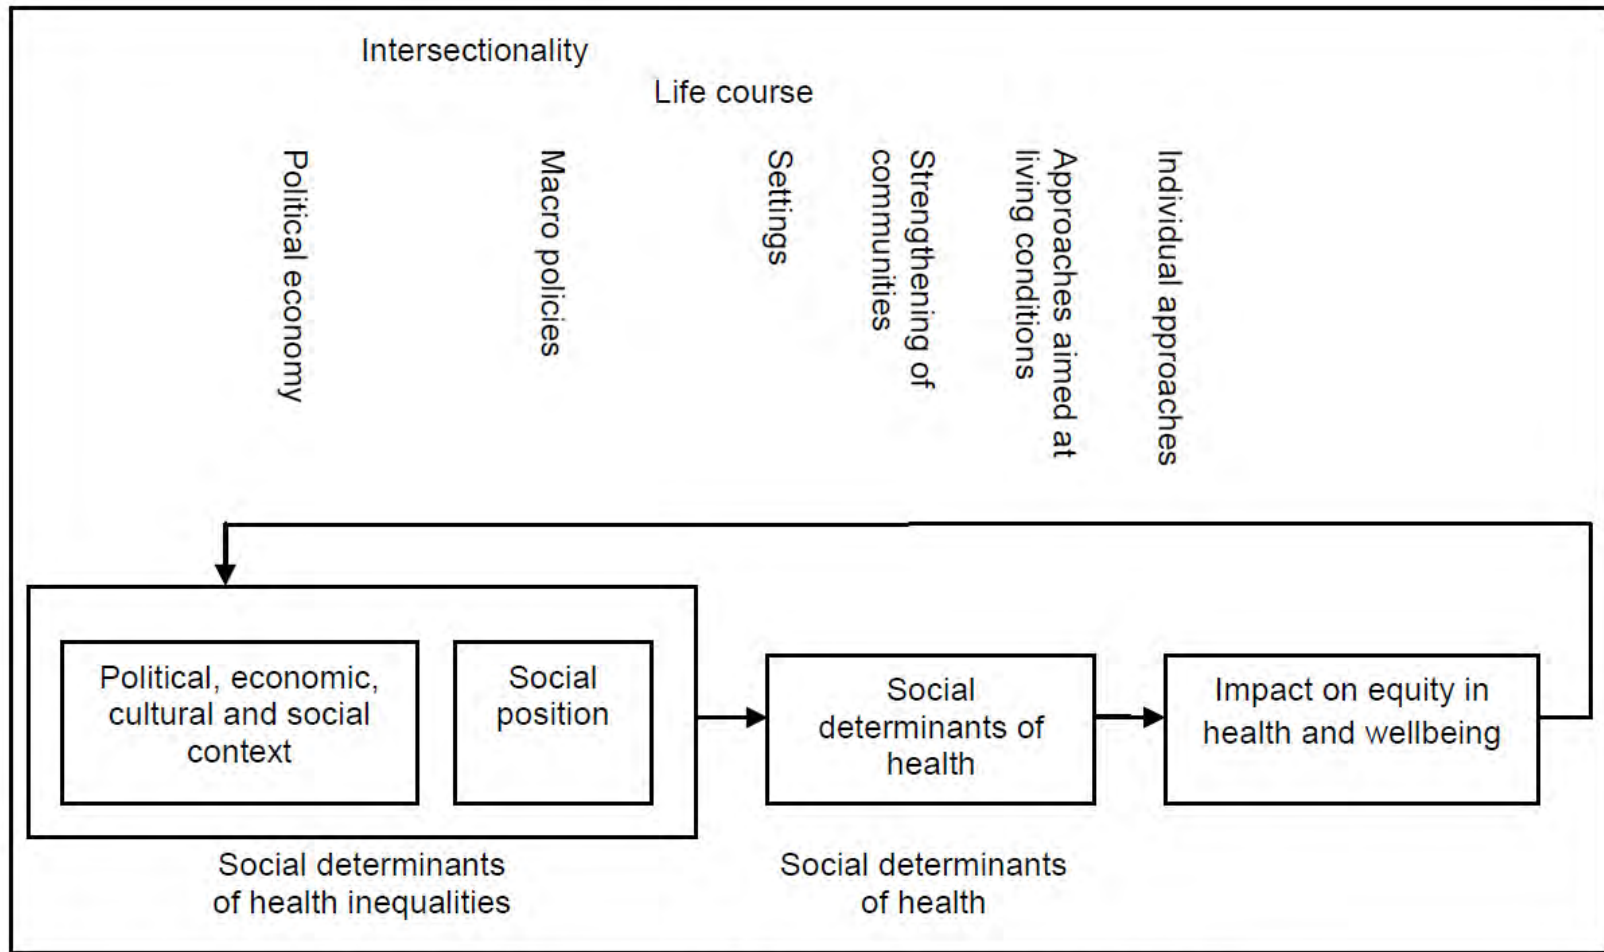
Intersectionality

Life course

Political economy

Macro policies

Settings

Strengthening of communities

Approaches aimed at living conditions

Individual approaches

Political, economic, cultural and social context

Social position

Social determinants of health

Impact on equity in health and wellbeing

Social determinants of health inequalities

Social determinants of health